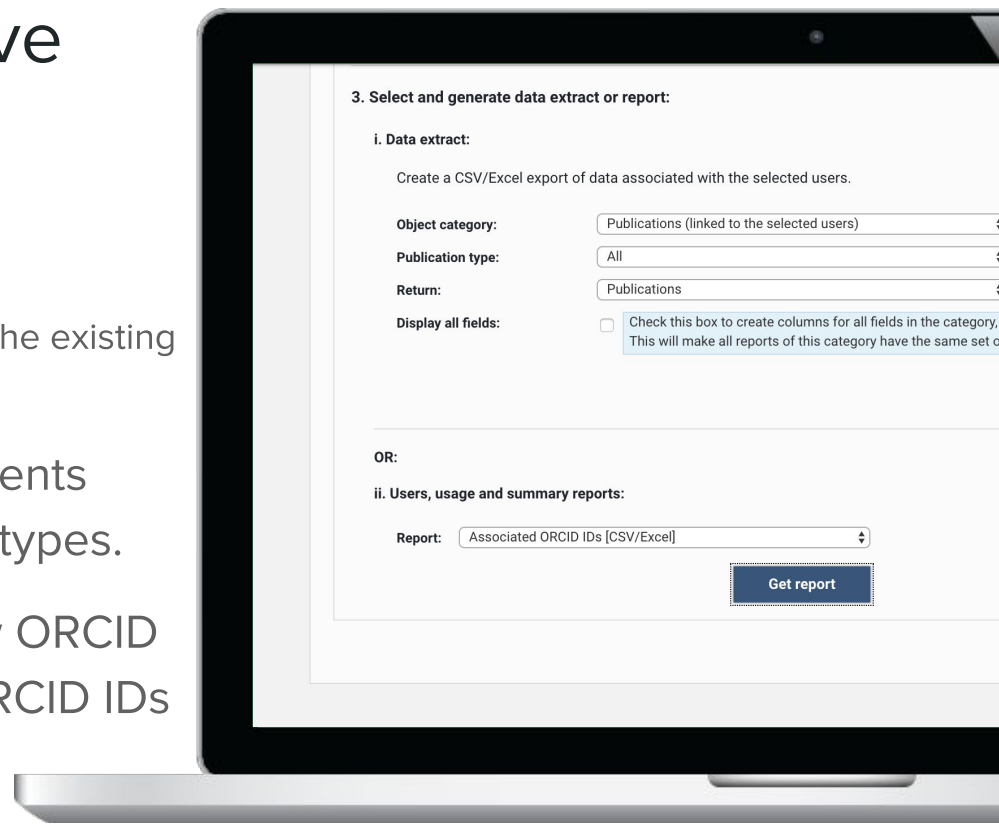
ve

he existing

ents
types.

ORCID
RCID IDs

3. Select and generate data extract or report:

i. Data extract:

Create a CSV/Excel export of data associated with the selected users.

| | |
|---|---|
| Object category: | Publications (linked to the selected users) |
| Publication type: | All |
| Return: | Publications |
| Display all fields: | Check this box to create columns for all fields in the category, This will make all reports of this category have the same set o |

OR:

ii. Users, usage and summary reports:

Report: Associated ORCID IDs [CSV/Excel]

Get report